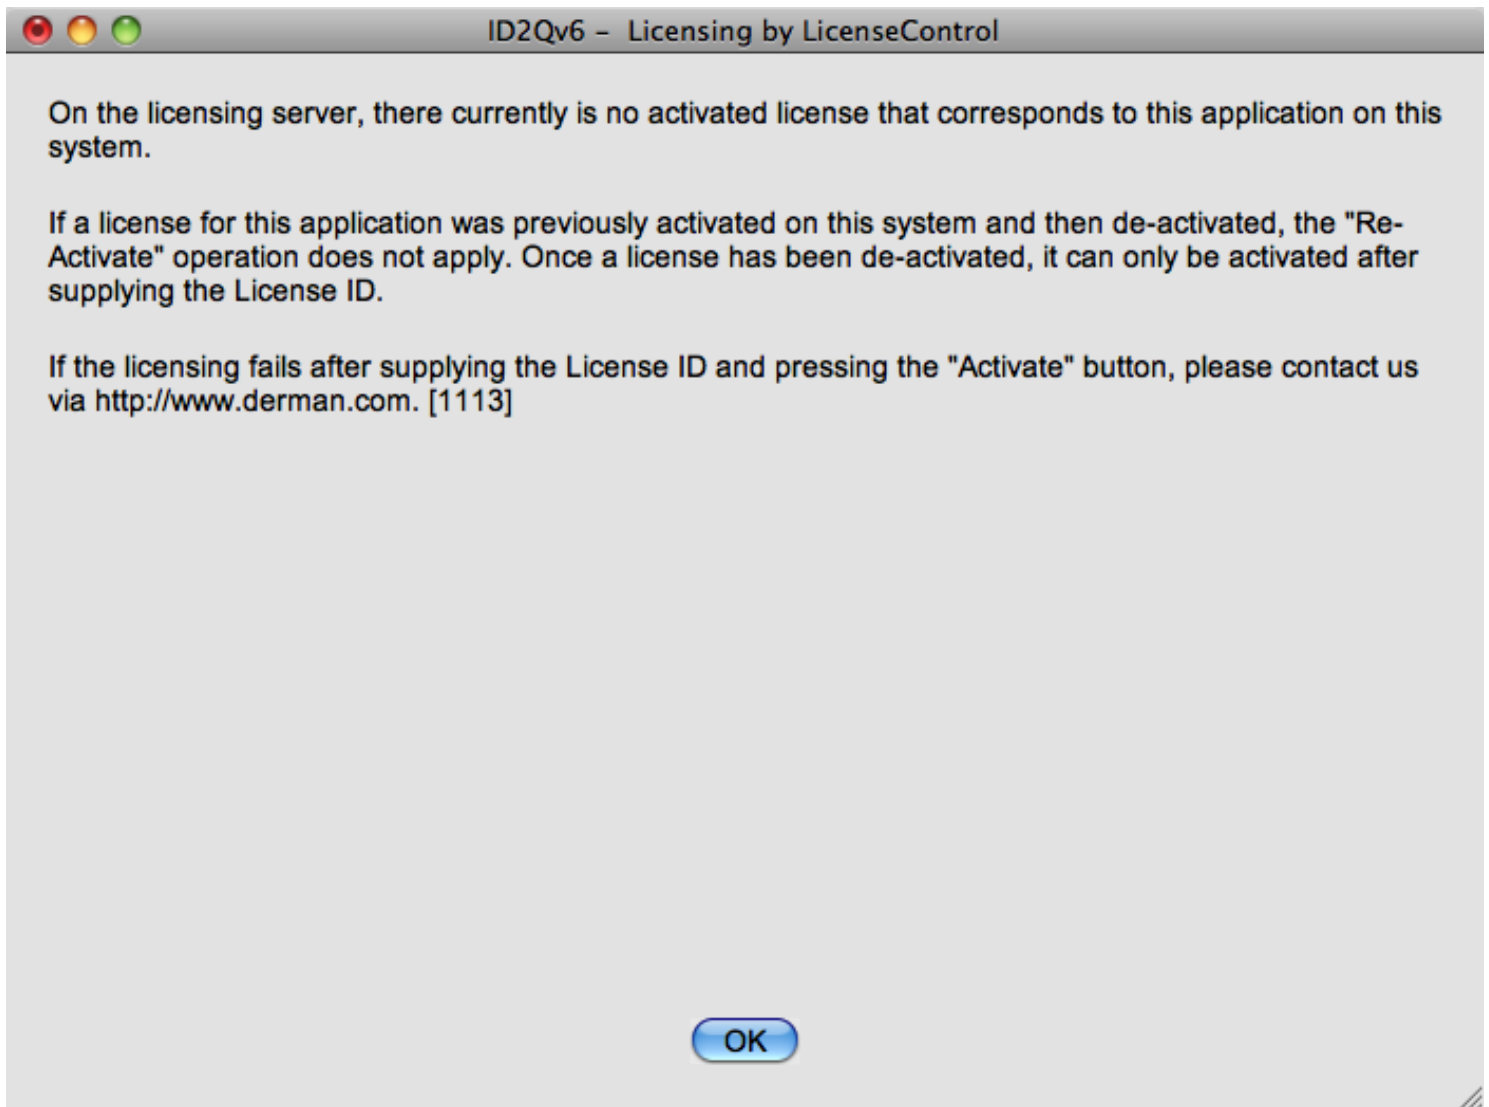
ID2Qv6 – Licensing by LicenseControl

On the licensing server, there currently is no activated license that corresponds to this application on this system.

If a license for this application was previously activated on this system and then de-activated, the "Re-Activate" operation does not apply. Once a license has been de-activated, it can only be activated after supplying the License ID.

If the licensing fails after supplying the License ID and pressing the "Activate" button, please contact us via http://www.derman.com. [1113]

OK